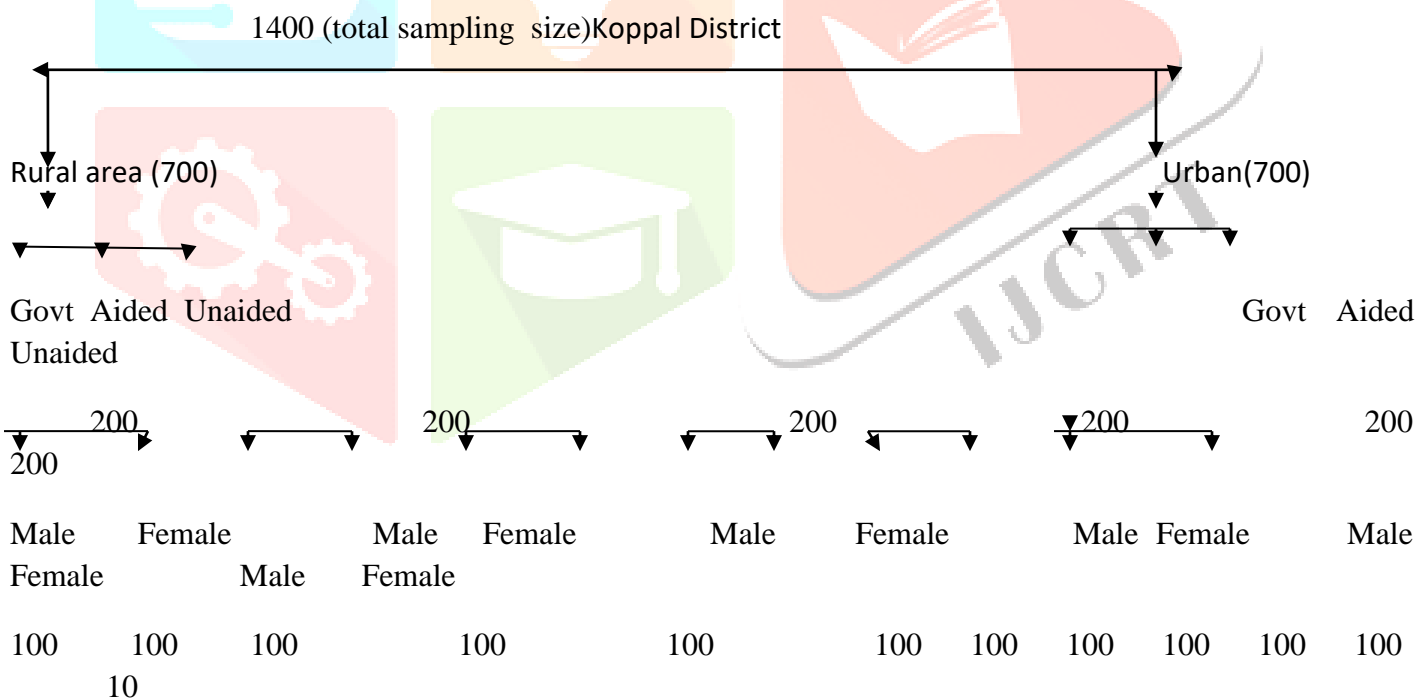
1400 (total sampling size)Koppal District

Rural area (700)

Urban(700)

Govt Aided Unaided

Govt Aided Unaided

200 200 200 200 200 200

Male Female Male Female Male Female Male Female Male Female Male Female

100 100 100 100 100 100 100 100 100 100 100 10